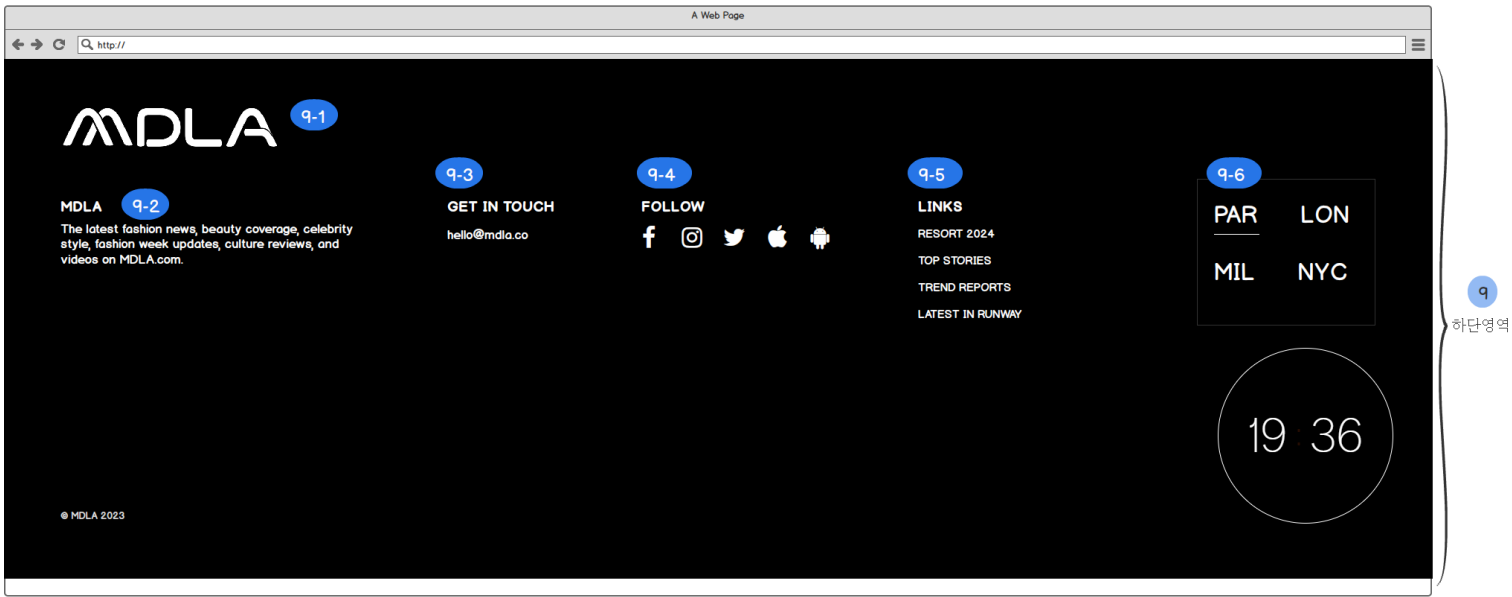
A Web Page

http://

MDLA 9-1

9-3 9-4 9-5 9-6

MDLA 9-2

The latest fashion news, beauty coverage, celebrity style, fashion week updates, culture reviews, and videos on MDLA.com.

GET IN TOUCH

hello@mdla.co

FOLLOW

LINKS

RESORT 2024

TOP STORIES

TREND REPORTS

LATEST IN RUNWAY

PAR LON

MIL NYC

19 : 36

© MDLA 2023

9

하단영역